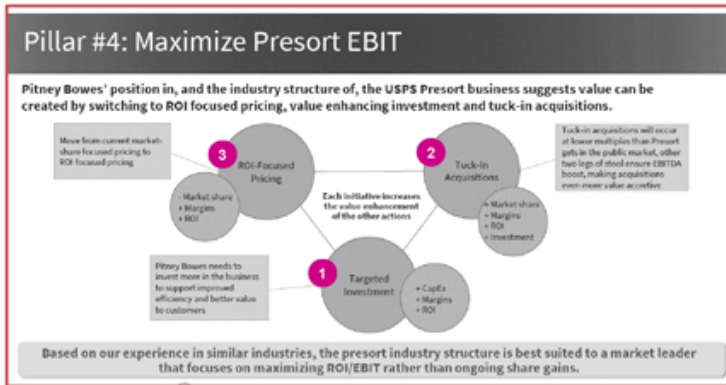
Pillar #4: Maximize Presort EBIT

Pitney Bowes' position in, and the industry structure of, the USPS Presort business suggests value can be created by switching to ROI focused pricing, value enhancing investment and tuck-in acquisitions.

Move from current market-share focused pricing to ROI focused pricing

3

ROI-Focused Pricing

• Market share
• Margins
• ROI

Each initiative increases the value enhancement of the other actions

2

Tuck-In Acquisitions

Tuck-in acquisitions will occur at lower multiples than Presort gets in the public market, other two legs of stool ensure EBITDA boost, making acquisitions even more value accretive

• Market share
• Margins
• ROI
• Investment

Pitney Bowes needs to invest more in the business to support improved efficiency and better value to customers

1

Targeted Investment

• CapEx
• Margins
• ROI

Based on our experience in similar industries, the presort industry structure is best suited to a market leader that focuses on maximizing ROI/EBIT rather than ongoing share gains.